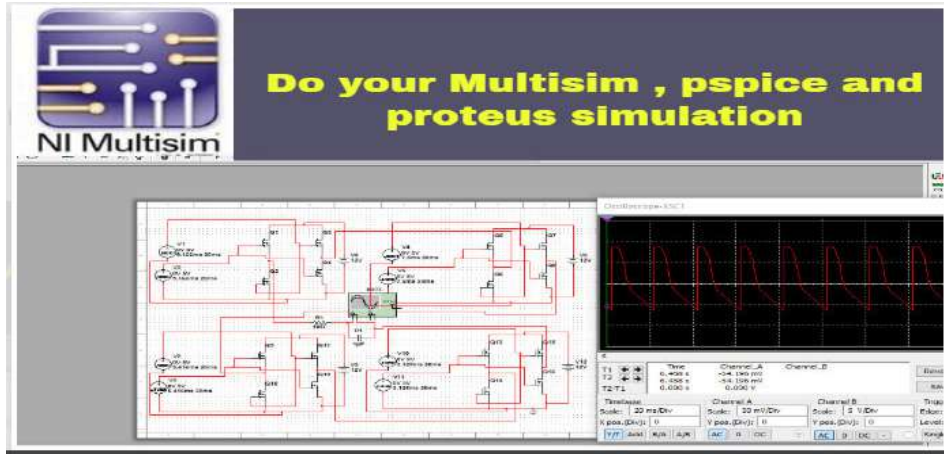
NI Multisim

Do your Multisim , pspice and proteus simulation

Oscilloscope-XSC1

| | Time | Channel_A | Channel_B |
|---|---|---|---|
| T1 | 6.400 s | -54.196 mV | |
| T2 | 6.400 s | -54.196 mV | |
| T2-T1 | 0.000 s | 0.000 V | |

Timebase
Scale: 20 ms/Div
X pos.(Div): 0
Y/T Add B/A A/B

Channel A
Scale: 20 mV/Div
Y pos.(Div): 0
AC 0 DC

Channel B
Scale: 5 V/Div
Y pos.(Div): 0
AC 0 DC

Trigger
Edge:
Level:

Reverse
Save